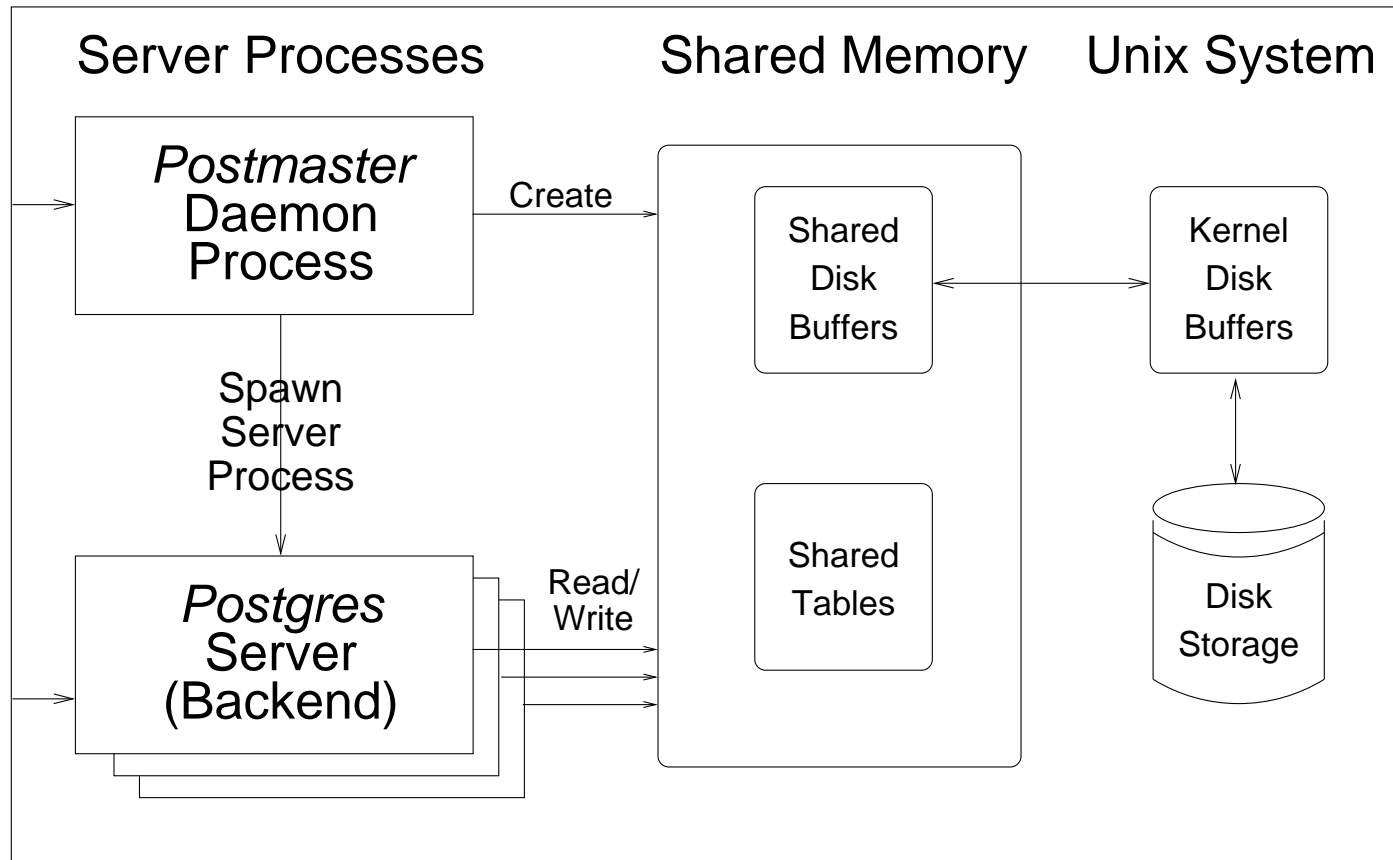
Server Processes

Shared Memory

Unix System

Postmaster Daemon Process

Create

Shared Disk Buffers

Kernel Disk Buffers

Spawn Server Process

Shared Tables

Disk Storage

Postgres Server (Backend)

Read/ Write